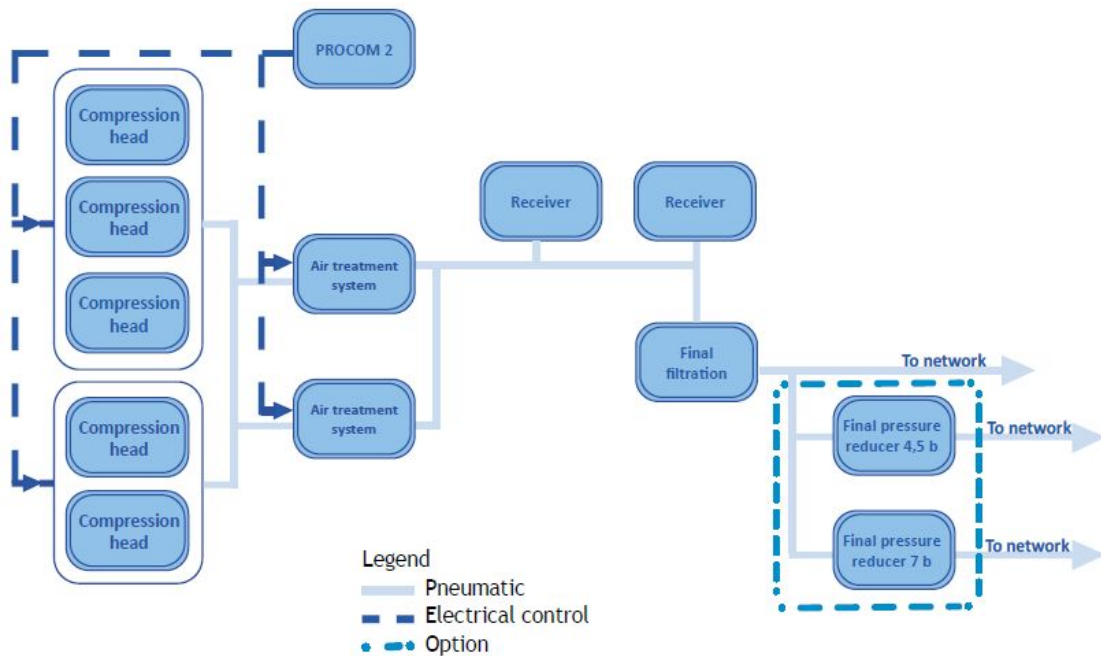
PROCOM 2

Compression head

Compression head

Compression head

Compression head

Compression head

Air treatment system

Air treatment system

Receiver

Receiver

Final filtration

To network

Final pressure reducer 4,5 b

To network

Final pressure reducer 7 b

To network

Legend
Pneumatic
Electrical control
Option